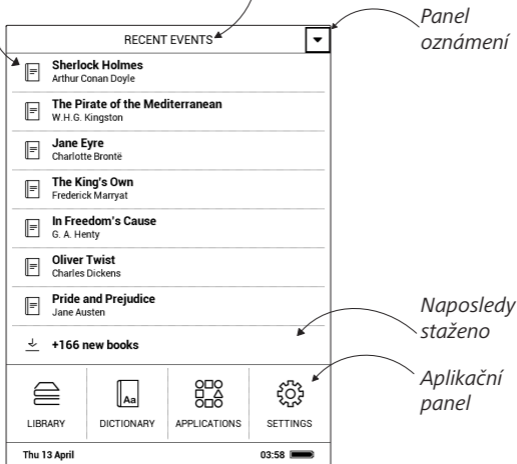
RECENT EVENTS

Panel oznámení

Sherlock Holmes
Arthur Conan Doyle

The Pirate of the Mediterranean
W.H.G. Kingston

Jane Eyre
Charlotte Brontë

The King's Own
Frederick Marryat

In Freedom's Cause
G. A. Henty

Oliver Twist
Charles Dickens

Pride and Prejudice
Jane Austen

+166 new books

Naposledy staženo

Aplikační panel

LIBRARY

DICTIONARY

APPLICATIONS

SETTINGS

Thu 13 April

03:58